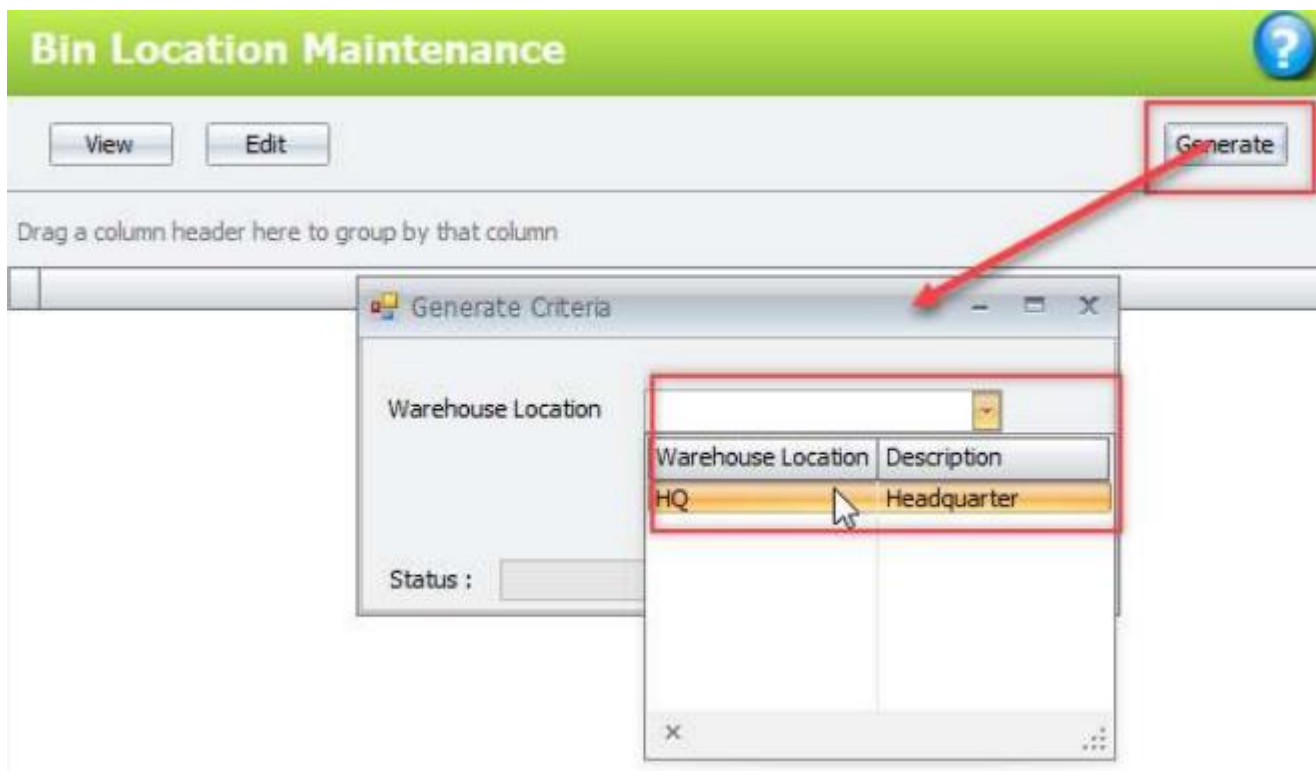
Bin Location Maintenance

View Edit Generate

Drag a column header here to group by that column

Generate Criteria

Warehouse Location

| Warehouse Location | Description |
|---|---|
| HQ | Headquarter |

Status :

×